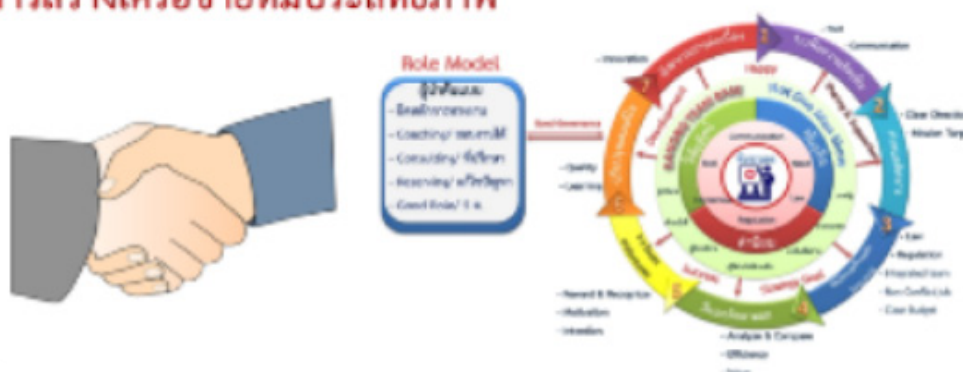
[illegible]

Role Model

ผู้นำต้นแบบ

- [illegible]

- Coaching/ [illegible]

- Consulting/ ที่ปรึกษา

- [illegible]

- Good Role/ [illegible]

Good Governance

- Innovation

- Trust

- Communication

Happy

- Clear Direction

- Mission Target

- Quality

- Cost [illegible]

Communication

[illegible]

- Reward & Recognition

- Motivation

- Incentive

- Analysis & Compare

- Efficiency

- Law

- Regulation

- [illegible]

- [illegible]

- Cost Budget

1

2

3

4

5

6

7